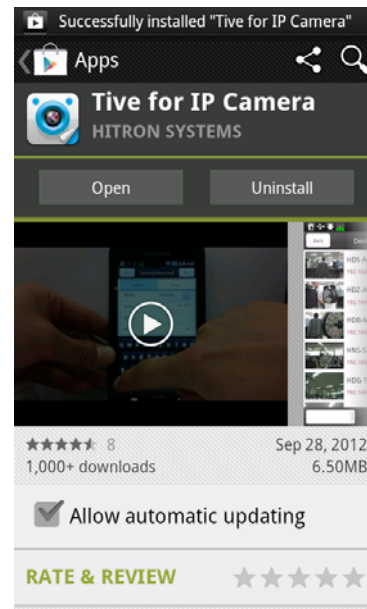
Successfully installed "Tive for IP Camera"

Apps

Tive for IP Camera
HITRON SYSTEMS

Open
Uninstall

Back
Devi
HDS-A
HDZ-A
HDB-
HNS-S
HDG-T

8
1,000+ downloads
Sep 28, 2012
6.50MB

Allow automatic updating

RATE & REVIEW